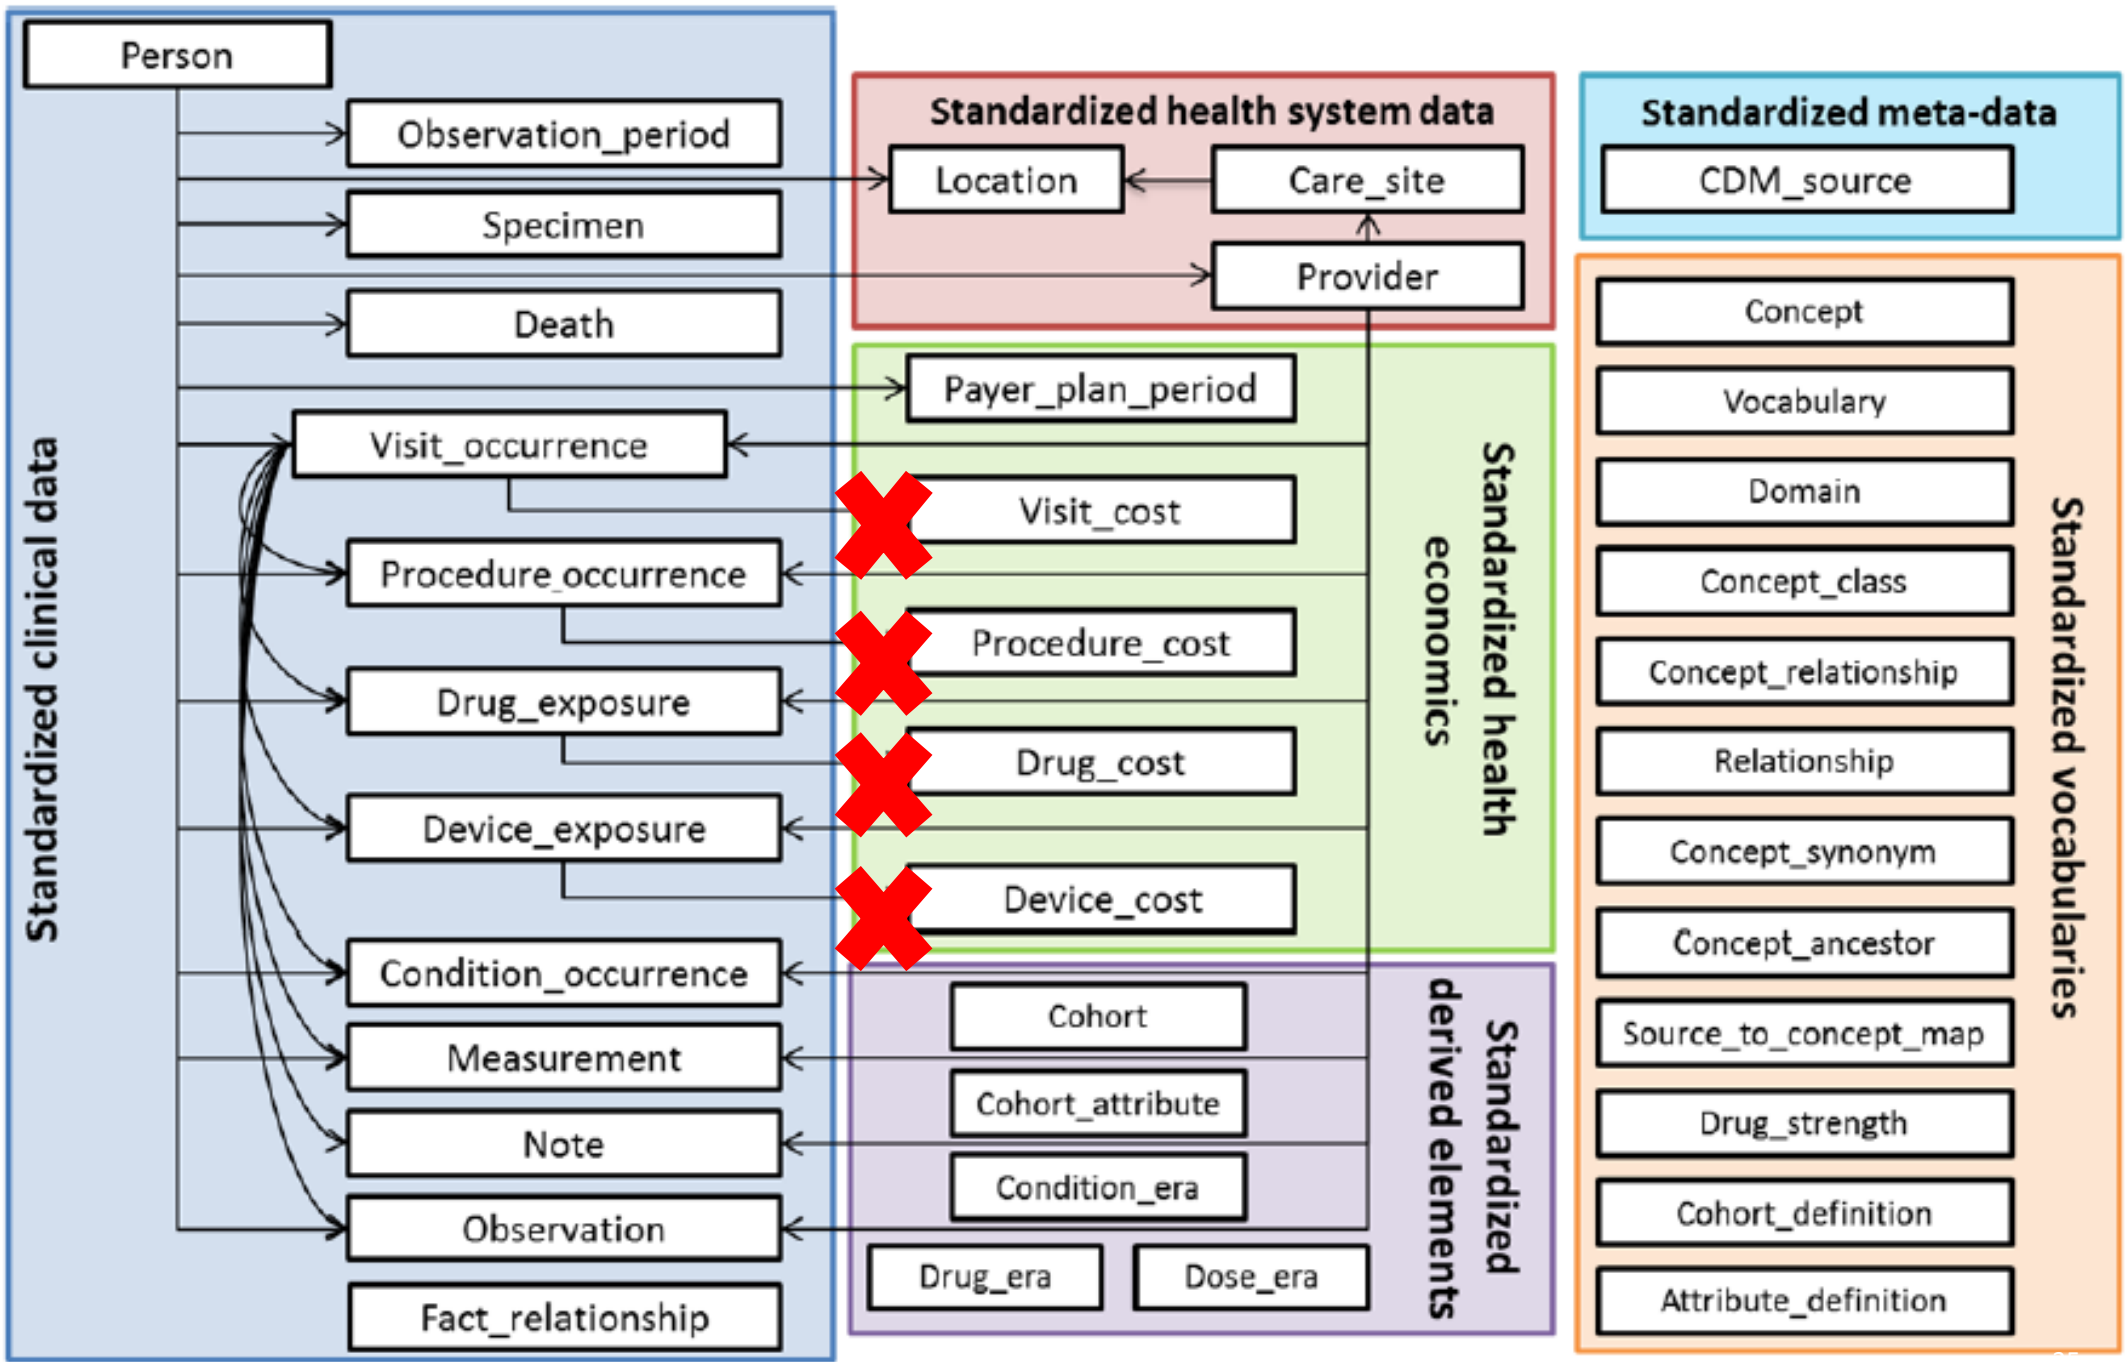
Standardized clinical data

Person

Observation_period

Specimen

Death

Visit_occurrence

Procedure_occurrence

Drug_exposure

Device_exposure

Condition_occurrence

Measurement

Note

Observation

Fact_relationship

Standardized health system data

Location

Care_site

Provider

Standardized health economics

Payer_plan_period

Visit_cost

Procedure_cost

Drug_cost

Device_cost

Standardized derived elements

Cohort

Cohort_attribute

Condition_era

Drug_era

Dose_era

Standardized meta-data

CDM_source

Standardized vocabularies

Concept

Vocabulary

Domain

Concept_class

Concept_relationship

Relationship

Concept_synonym

Concept_ancestor

Source_to_concept_map

Drug_strength

Cohort_definition

Attribute_definition